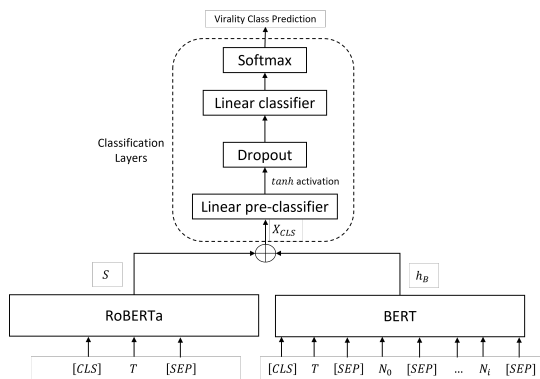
Virality Class Prediction

Softmax

Linear classifier

Classification Layers

Dropout

$tanh$ activation

Linear pre-classifier

$X_{CLS}$

$S$

$h_B$

RoBERTa

BERT

$[CLS]$ $T$ $[SEP]$

$[CLS]$ $T$ $[SEP]$ $N_0$ $[SEP]$ ... $N_i$ $[SEP]$